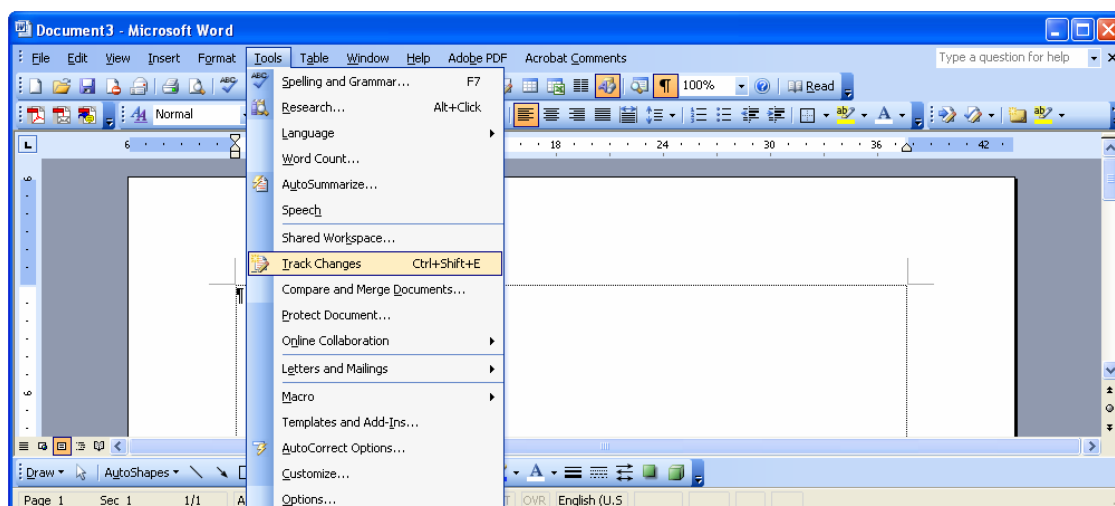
Document3 - Microsoft Word

File Edit View Insert Format Tools Table Window Help Adobe PDF Acrobat Comments

Type a question for help

100% Read

Normal

6 18 24 30 36 42

Spelling and Grammar... F7
Research... Alt+Click
Language
Word Count...
AutoSummarize...
Speech
Shared Workspace...
Track Changes Ctrl+Shift+E
Compare and Merge Documents...
Protect Document...
Online Collaboration
Letters and Mailings
Macro
Templates and Add-Ins...
AutoCorrect Options...
Customize...
Options...

¶

Draw AutoShapes

Page 1 Sec 1 1/1 A OVR English (U.S